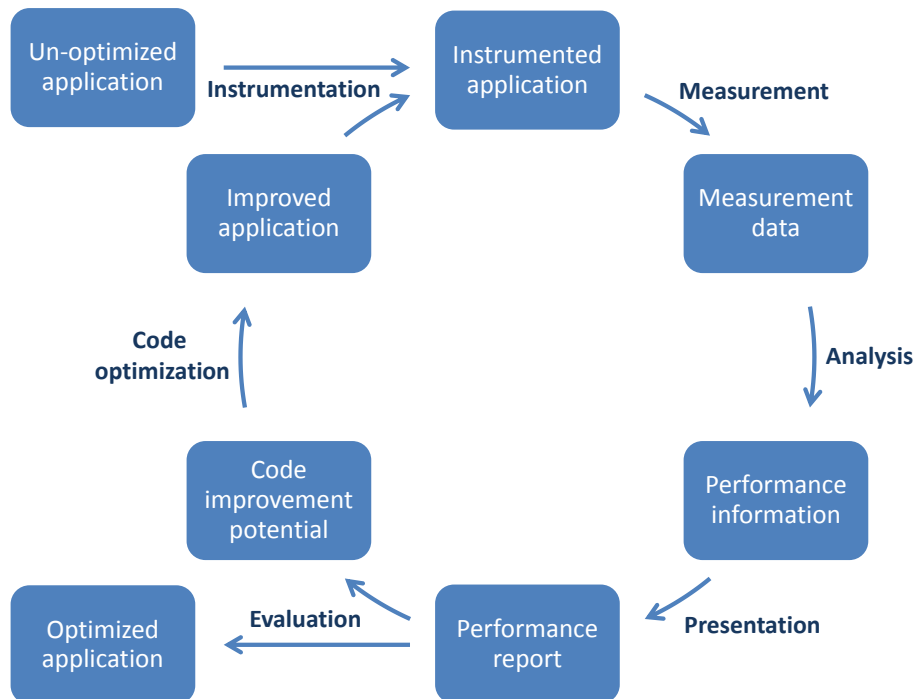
Un-optimized application

Instrumentation

Instrumented application

Measurement

Measurement data

Analysis

Performance information

Presentation

Performance report

Evaluation

Optimized application

Code improvement potential

Code optimization

Improved application